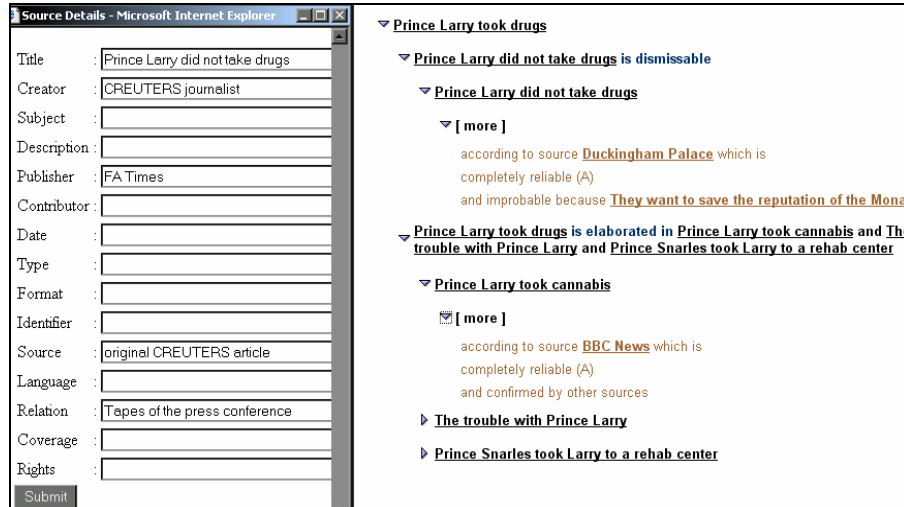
Source Details - Microsoft Internet Explorer

| | |
|---|---|
| Title | : Prince Larry did not take drugs |
| Creator | : CREUTERS journalist |
| Subject | : |
| Description | : |
| Publisher | : FA Times |
| Contributor | : |
| Date | : |
| Type | : |
| Format | : |
| Identifier | : |
| Source | : original CREUTERS article |
| Language | : |
| Relation | : Tapes of the press conference |
| Coverage | : |
| Rights | : |

Submit

Prince Larry took drugs

Prince Larry did not take drugs is dismissable

Prince Larry did not take drugs

[ more ]

according to source Duckingham Palace which is

completely reliable (A)

and improbable because They want to save the reputation of the Mona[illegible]

Prince Larry took drugs is elaborated in Prince Larry took cannabis and Th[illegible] trouble with Prince Larry and Prince Snarles took Larry to a rehab center

Prince Larry took cannabis

[ more ]

according to source BBC News which is

completely reliable (A)

and confirmed by other sources

The trouble with Prince Larry

Prince Snarles took Larry to a rehab center